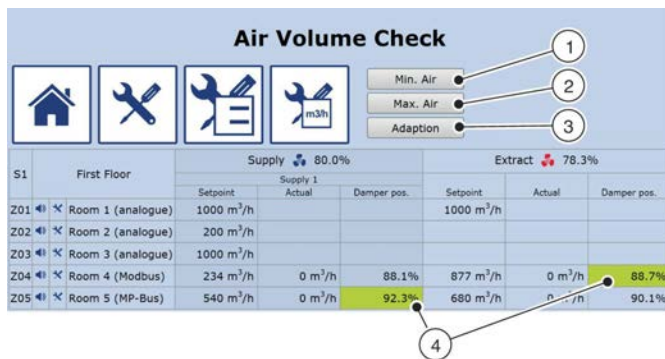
Air Volume Check

m3/h

Min. Air
Max. Air
Adaption

1
2
3

| S1 | First Floor | Supply 80.0% | | | Extract 78.3% | | |
|---|---|---|---|---|---|---|---|
| | | Supply 1 | | | | | |
| | | Setpoint | Actual | Damper pos. | Setpoint | Actual | Damper pos. |
| Z01 | Room 1 (analogue) | 1000 $m^3$/h | | | 1000 $m^3$/h | | |
| Z02 | Room 2 (analogue) | 200 $m^3$/h | | | | | |
| Z03 | Room 3 (analogue) | 1000 $m^3$/h | | | | | |
| Z04 | Room 4 (Modbus) | 234 $m^3$/h | 0 $m^3$/h | 88.1% | 877 $m^3$/h | 0 $m^3$/h | 88.7% |
| Z05 | Room 5 (MP-Bus) | 540 $m^3$/h | 0 $m^3$/h | 92.3% | 680 $m^3$/h | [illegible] | 90.1% |

4